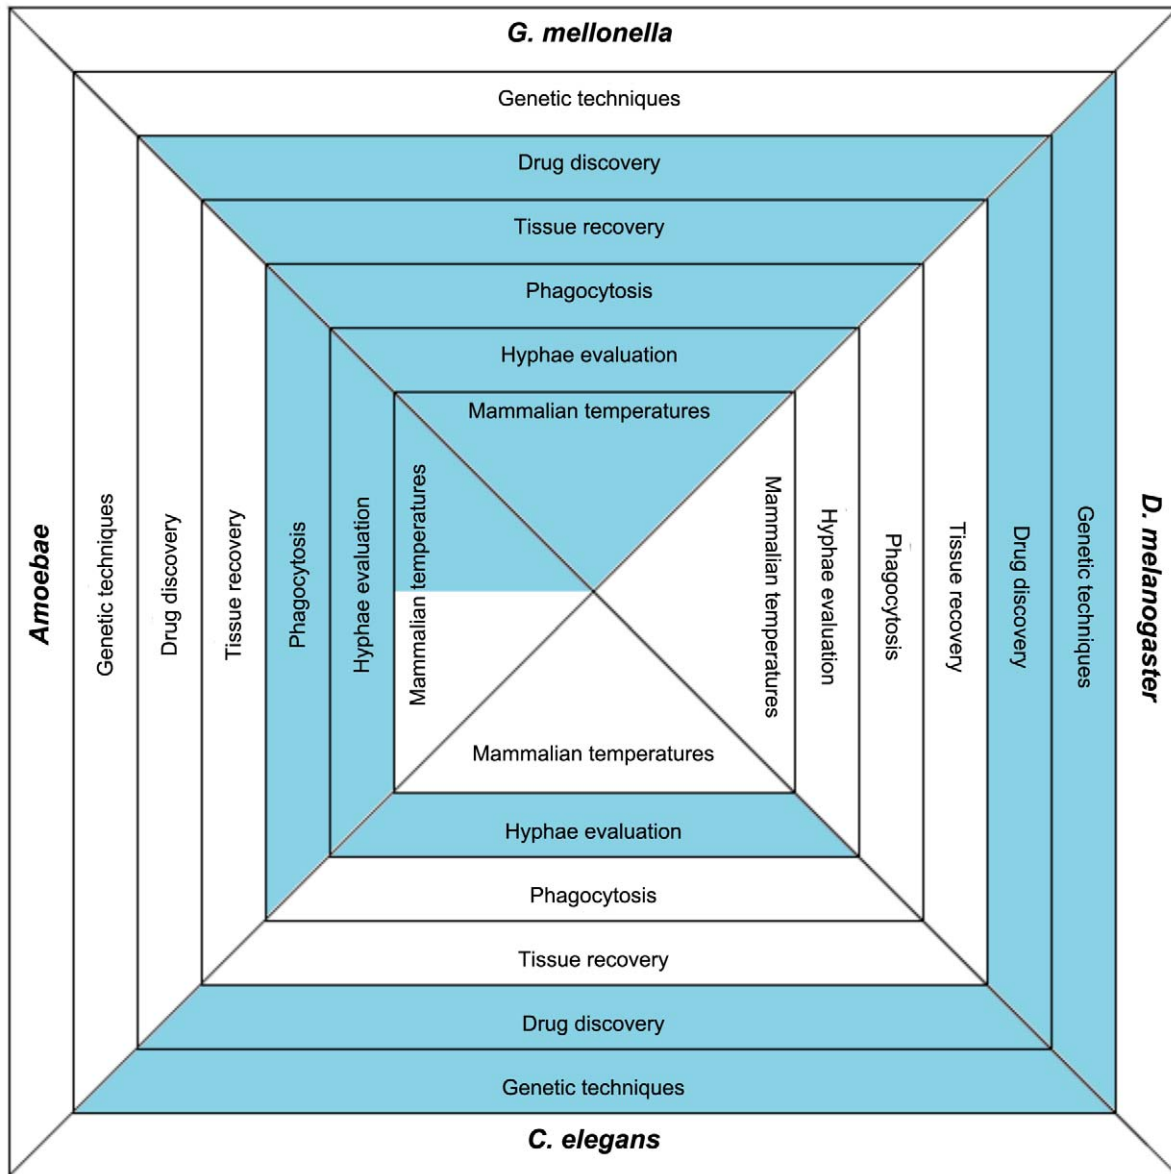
G. mellonella

Genetic techniques
Drug discovery
Tissue recovery
Phagocytosis
Hyphae evaluation
Mammalian temperatures

Amoebae

Genetic techniques
Drug discovery
Tissue recovery
Phagocytosis
Hyphae evaluation
Mammalian temperatures

D. melanogaster

Mammalian temperatures
Hyphae evaluation
Phagocytosis
Tissue recovery
Drug discovery
Genetic techniques

Mammalian temperatures
Hyphae evaluation
Phagocytosis
Tissue recovery
Drug discovery
Genetic techniques

C. elegans